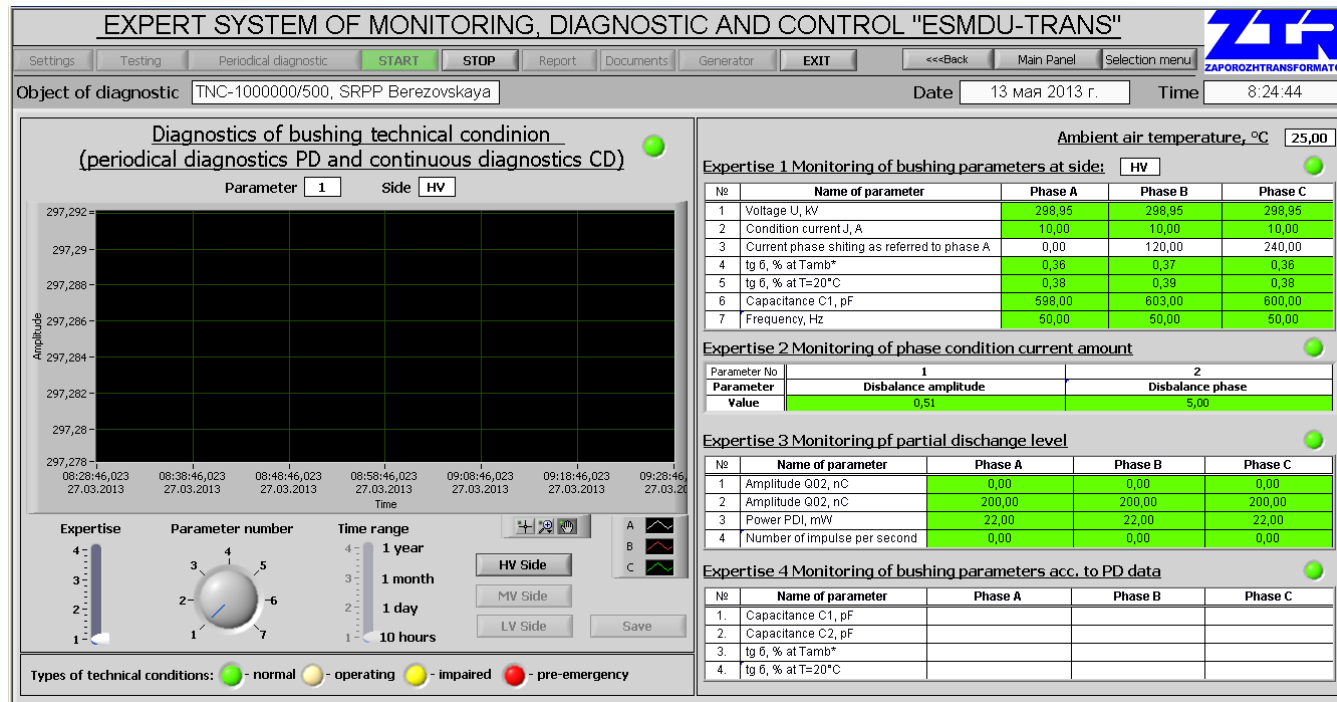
EXPERT SYSTEM OF MONITORING, DIAGNOSTIC AND CONTROL "ESMDU-TRANS"

ZAPOROZHTRANSFORMATO

Settings | Testing | Periodical diagnostic | START | STOP | Report | Documents | Generator | EXIT | <<<Back | Main Panel | Selection menu

Object of diagnostic TNC-1000000/500, SRPP Berezovskaya

Date 13 мая 2013 г.

Time 8:24:44

Diagnostics of bushing technical condinion
(periodical diagnostics PD and continuous diagnostics CD)

Parameter 1 Side HV

297,292
297,29
297,288
297,286
297,284
297,282
297,28
297,278

Amplitude

08:28:46,023 27.03.2013
08:38:46,023 27.03.2013
08:48:46,023 27.03.2013
08:58:46,023 27.03.2013
09:08:46,023 27.03.2013
09:18:46,023 27.03.2013
09:28:46, 27.03.2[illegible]

Time

A
B
C

Expertise
4
3
2
1

Parameter number
1 2 3 4 5 6 7

Time range
4 1 year
3 1 month
2 1 day
1 10 hours

HV Side
MV Side
LV Side
Save

Types of technical conditions: - normal - operating - impaired - pre-emergency

Ambient air temperature, °C 25,00

Expertise 1 Monitoring of bushing parameters at side: HV

| № | Name of parameter | Phase A | Phase B | Phase C |
|---|---|---|---|---|
| 1 | Voltage U, kV | 298,95 | 298,95 | 298,95 |
| 2 | Condition current J, A | 10,00 | 10,00 | 10,00 |
| 3 | Current phase shiting as referred to phase A | 0,00 | 120,00 | 240,00 |
| 4 | tg б, % at Tamb* | 0,36 | 0,37 | 0,36 |
| 5 | tg б, % at T=20°C | 0,38 | 0,39 | 0,38 |
| 6 | Capacitance C1, pF | 598,00 | 603,00 | 600,00 |
| 7 | Frequency, Hz | 50,00 | 50,00 | 50,00 |

Expertise 2 Monitoring of phase condition current amount

| Parameter No | 1 | 2 |
|---|---|---|
| Parameter | Disbalance amplitude | Disbalance phase |
| Value | 0,51 | 5,00 |

Expertise 3 Monitoring pf partial dischange level

| № | Name of parameter | Phase A | Phase B | Phase C |
|---|---|---|---|---|
| 1 | Amplitude Q02, nC | 0,00 | 0,00 | 0,00 |
| 2 | Amplitude Q02, nC | 200,00 | 200,00 | 200,00 |
| 3 | Power PDI, mW | 22,00 | 22,00 | 22,00 |
| 4 | Number of impulse per second | 0,00 | 0,00 | 0,00 |

Expertise 4 Monitoring of bushing parameters acc. to PD data

| № | Name of parameter | Phase A | Phase B | Phase C |
|---|---|---|---|---|
| 1. | Capacitance C1, pF | | | |
| 2. | Capacitance C2, pF | | | |
| 3. | tg б, % at Tamb* | | | |
| 4. | tg б, % at T=20°C | | | |